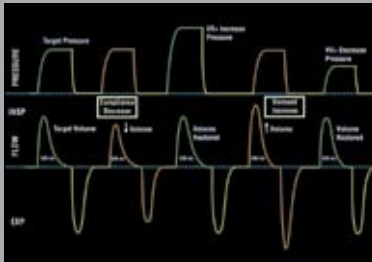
PRESSURE

Target Pressure

VS+ Increase Pressure

VS+ Decrease Pressure

INSP

Compliance Decrease

Compliance Increase

FLOW

Target Volume

↓ Volume

Volume Restored

↑ Volume

Volume Restored

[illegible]

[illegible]

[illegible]

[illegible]

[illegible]

EXP